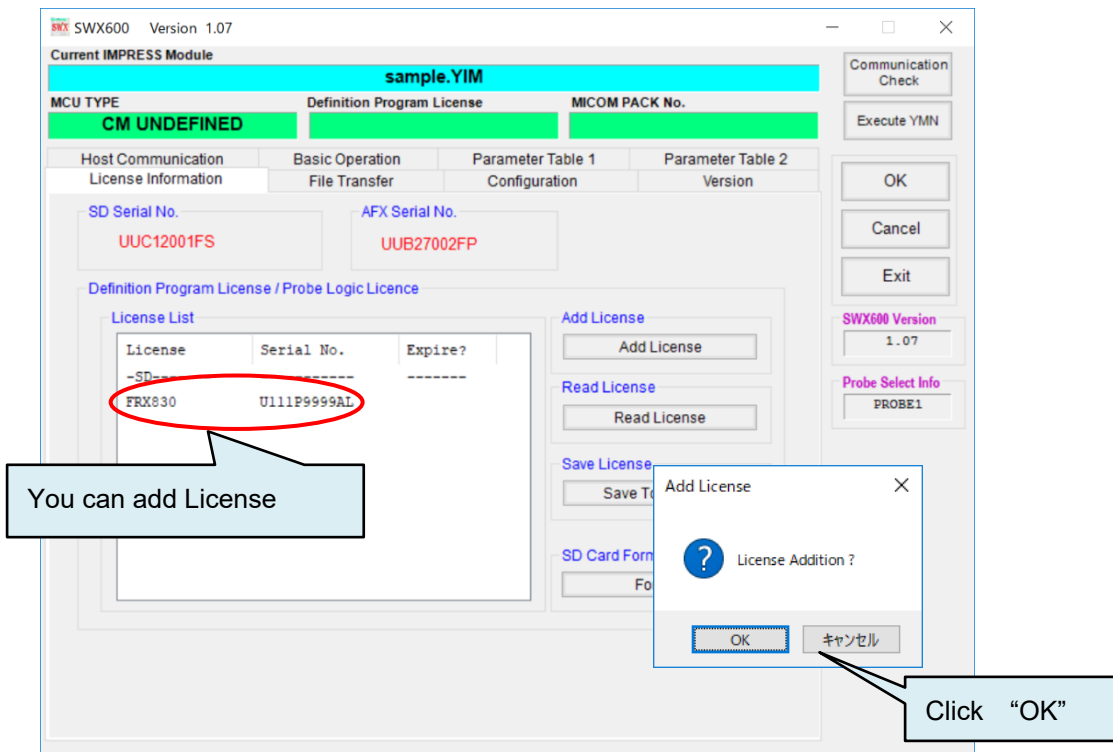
SWX SWX600 Version 1.07

Current IMPRESS Module

sample.YIM

MCU TYPE

CM UNDEFINED

Definition Program License

MICOM PACK No.

Communication Check

Execute YMN

Host Communication

Basic Operation

Parameter Table 1

Parameter Table 2

License Information

File Transfer

Configuration

Version

OK

Cancel

Exit

SD Serial No.

UUC12001FS

AFX Serial No.

UUB27002FP

Definition Program License / Probe Logic Licence

License List

| License | Serial No. | Expire? |
|---|---|---|
| -SD------- | -------- | ------- |
| FRX830 | U111P9999AL | |

Add License

Add License

Read License

Read License

Save License

Save To

SD Card Form

Fo

SWX600 Version

1.07

Probe Select Info

PROBE1

You can add License

Add License

License Addition ?

OK

キャンセル

Click "OK"